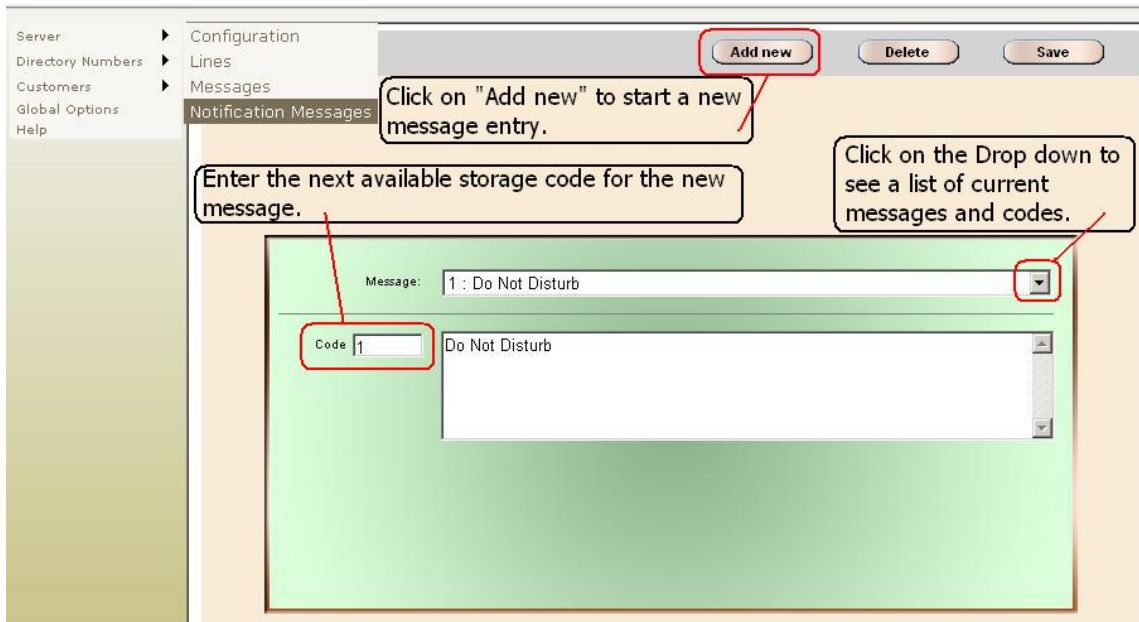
Server
Directory Numbers
Customers
Global Options
Help

Configuration
Lines
Messages
Notification Messages

Add new
Delete
Save

Click on "Add new" to start a new message entry.

Click on the Drop down to see a list of current messages and codes.

Enter the next available storage code for the new message.

Message: 1 : Do Not Disturb

Code 1

Do Not Disturb